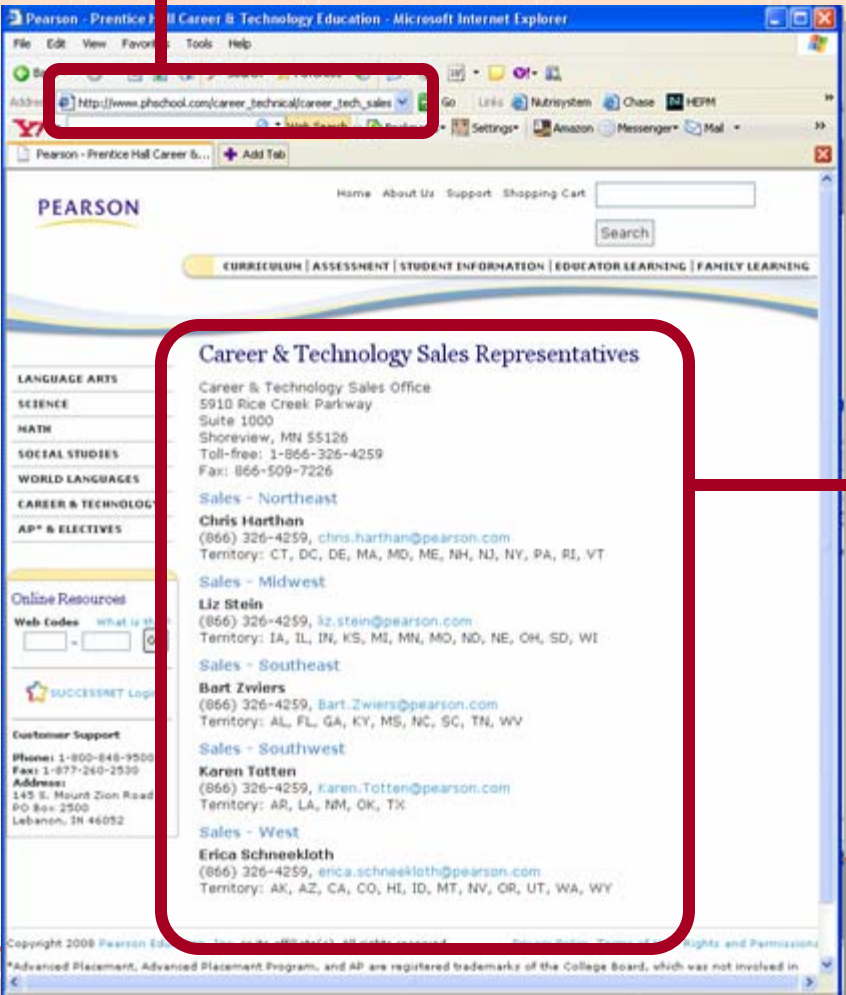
Pearson - Prentice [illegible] Career & Technology Education - Microsoft Internet Explorer

File Edit View Favor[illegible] Tools Help

Address http://www.phschool.com/career_technical/career_tech_sales Go Links Nutrisystem Chase HEPM

Settings Amazon Messenger Mail

Pearson - Prentice Hall Career &... Add Tab

PEARSON

Home About Us Support Shopping Cart

Search

CURRICULUM | ASSESSMENT | STUDENT INFORMATION | EDUCATOR LEARNING | FAMILY LEARNING

LANGUAGE ARTS
SCIENCE
MATH
SOCIAL STUDIES
WORLD LANGUAGES
CAREER & TECHNOLOGY
AP* & ELECTIVES

Online Resources
Web Codes What is th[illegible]

SUCCESSNET Log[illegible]

Customer Support
Phone: 1-800-848-9500
Fax: 1-877-260-2530
Address:
145 S. Mount Zion Road
PO Box 2500
Lebanon, IN 46052

Career & Technology Sales Representatives

Career & Technology Sales Office
5910 Rice Creek Parkway
Suite 1000
Shoreview, MN 55126
Toll-free: 1-866-326-4259
Fax: 866-509-7226

Sales - Northeast
Chris Harthan
(866) 326-4259, chris.harthan@pearson.com
Territory: CT, DC, DE, MA, MD, ME, NH, NJ, NY, PA, RI, VT

Sales - Midwest
Liz Stein
(866) 326-4259, liz.stein@pearson.com
Territory: IA, IL, IN, KS, MI, MN, MO, ND, NE, OH, SD, WI

Sales - Southeast
Bart Zwiers
(866) 326-4259, Bart.Zwiers@pearson.com
Territory: AL, FL, GA, KY, MS, NC, SC, TN, WV

Sales - Southwest
Karen Totten
(866) 326-4259, Karen.Totten@pearson.com
Territory: AR, LA, NM, OK, TX

Sales - West
Erica Schneekloth
(866) 326-4259, erica.schneekloth@pearson.com
Territory: AK, AZ, CA, CO, HI, ID, MT, NV, OR, UT, WA, WY

Copyright 2008 Pearson Edu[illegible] or its affiliate(s). All rights reserved. Privacy Policy Terms of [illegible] Rights and Permissions

*Advanced Placement, Advanced Placement Program, and AP are registered trademarks of the College Board, which was not involved in